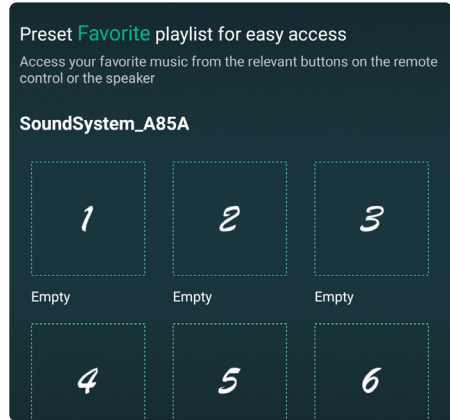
Preset Favorite playlist for easy access

Access your favorite music from the relevant buttons on the remote control or the speaker

SoundSystem_A85A

| 1 | 2 | 3 |
|---|---|---|
| Empty | Empty | Empty |
| 4 | 5 | 6 |